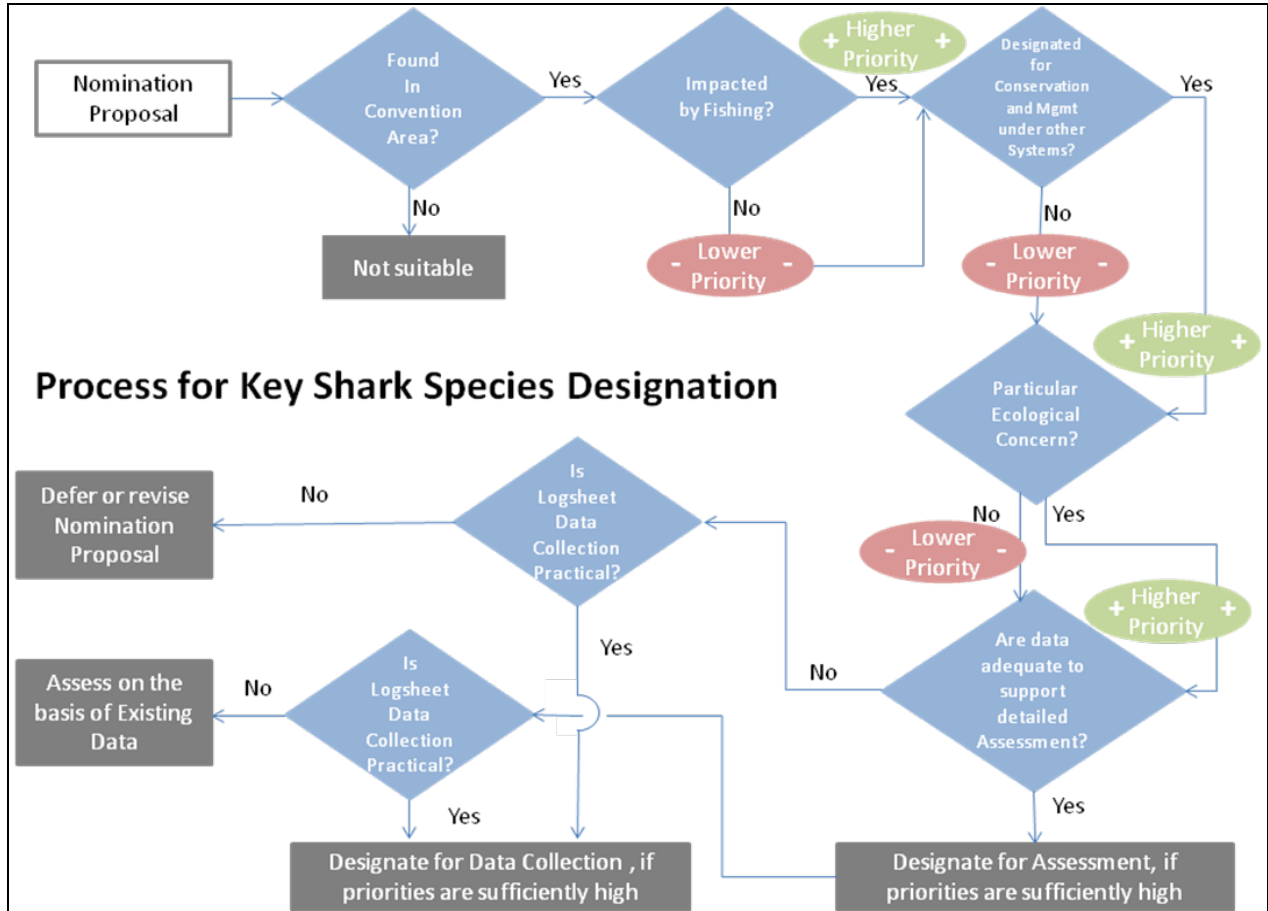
Nomination Proposal

Found In Convention Area?

Yes

No

Not suitable

Impacted by Fishing?

Yes

No

- Lower Priority -

+ Higher Priority +

Designated for Conservation and Mgmt under other Systems?

Yes

No

- Lower Priority -

+ Higher Priority +

Process for Key Shark Species Designation

Particular Ecological Concern?

No

Yes

- Lower Priority -

+ Higher Priority +

Are data adequate to support detailed Assessment?

No

Yes

Is Logsheet Data Collection Practical?

No

Defer or revise Nomination Proposal

Yes

Is Logsheet Data Collection Practical?

No

Assess on the basis of Existing Data

Yes

Designate for Data Collection , if priorities are sufficiently high

Designate for Assessment, if priorities are sufficiently high